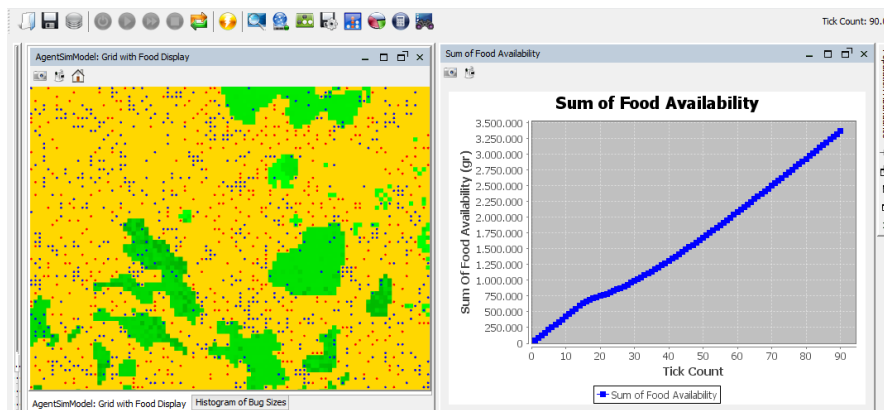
Tick Count: 90.

AgentSimModel: Grid with Food Display

Sum of Food Availability

Sum of Food Availability

3.500.000
3.250.000
3.000.000
2.750.000
2.500.000
2.250.000
2.000.000
1.750.000
1.500.000
1.250.000
1.000.000
750.000
500.000
250.000
0

Sum Of Food Availability (gr)

0 10 20 30 40 50 60 70 80 90

Tick Count

Sum of Food Availability

AgentSimModel: Grid with Food Display | Histogram of Bug Sizes